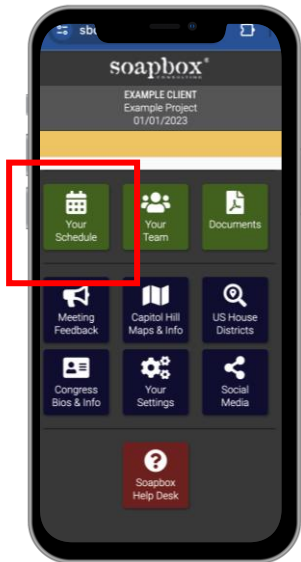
sbc

soapbox®
CONSULTING

EXAMPLE CLIENT
Example Project
01/01/2023

Your Schedule

Your Team

Documents

Meeting Feedback

Capitol Hill Maps & Info

US House Districts

Congress Bios & Info

Your Settings

Social Media

Soapbox Help Desk